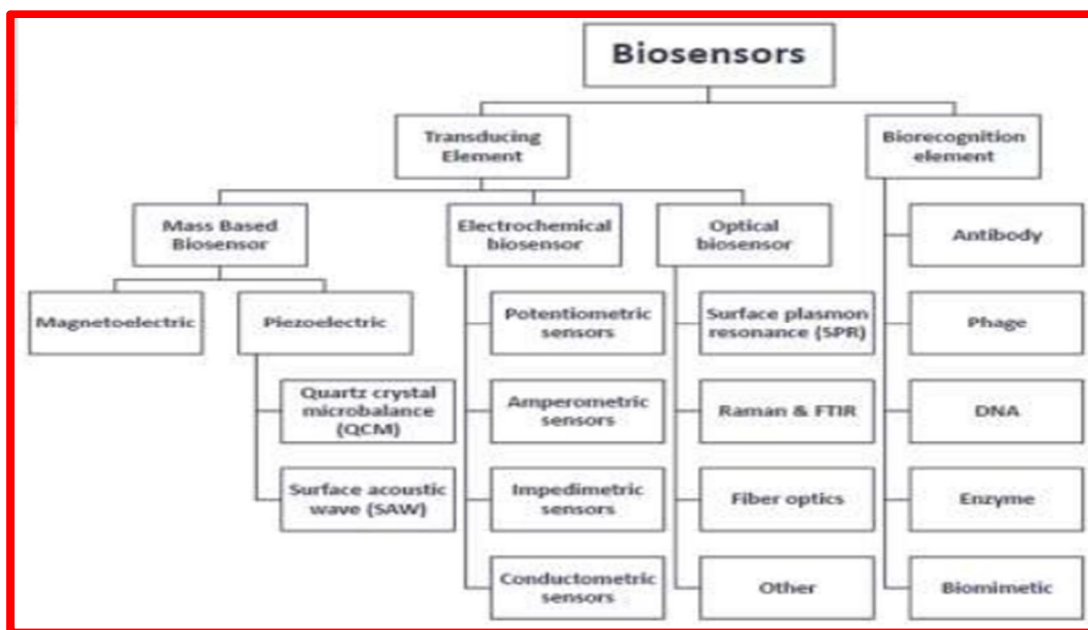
Biosensors

Transducing Element

Biorecognition element

Mass Based Biosensor

Electrochemical biosensor

Optical biosensor

Magnetoelectric

Piezoelectric

Quartz crystal microbalance (QCM)

Surface acoustic wave (SAW)

Potentiometric sensors

Amperometric sensors

Impedimetric sensors

Conductometric sensors

Surface plasmon resonance (SPR)

Raman & FTIR

Fiber optics

Other

Antibody

Phage

DNA

Enzyme

Biomimetic